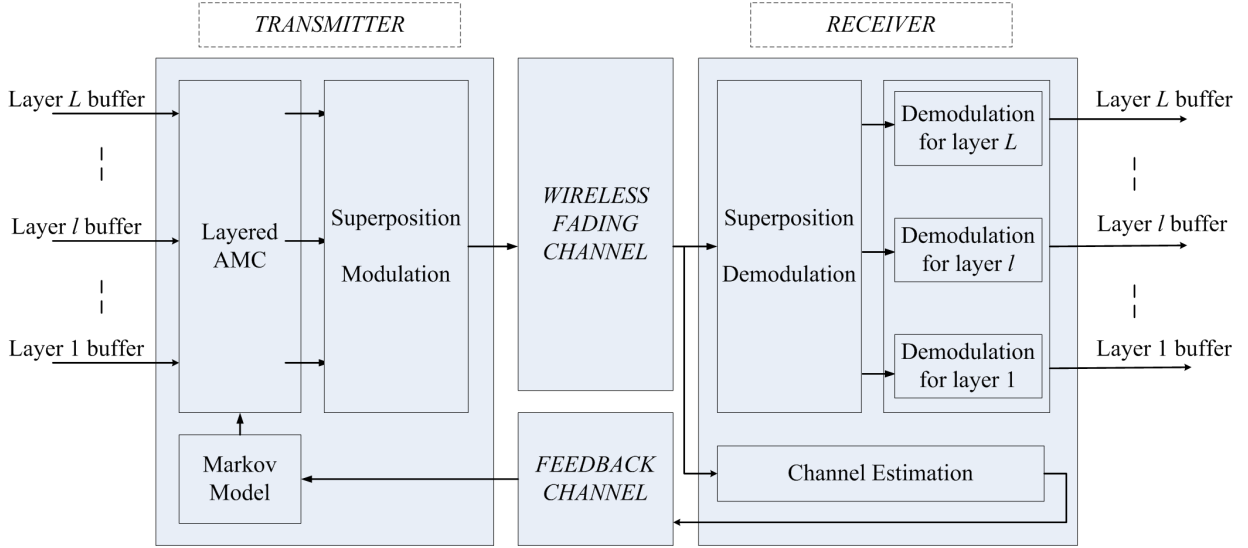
TRANSMITTER

RECEIVER

Layer $L$ buffer

Layer $l$ buffer

Layer 1 buffer

Layered AMC

Superposition Modulation

WIRELESS FADING CHANNEL

Superposition Demodulation

Demodulation for layer $L$

Demodulation for layer $l$

Demodulation for layer 1

Layer $L$ buffer

Layer $l$ buffer

Layer 1 buffer

Markov Model

FEEDBACK CHANNEL

Channel Estimation